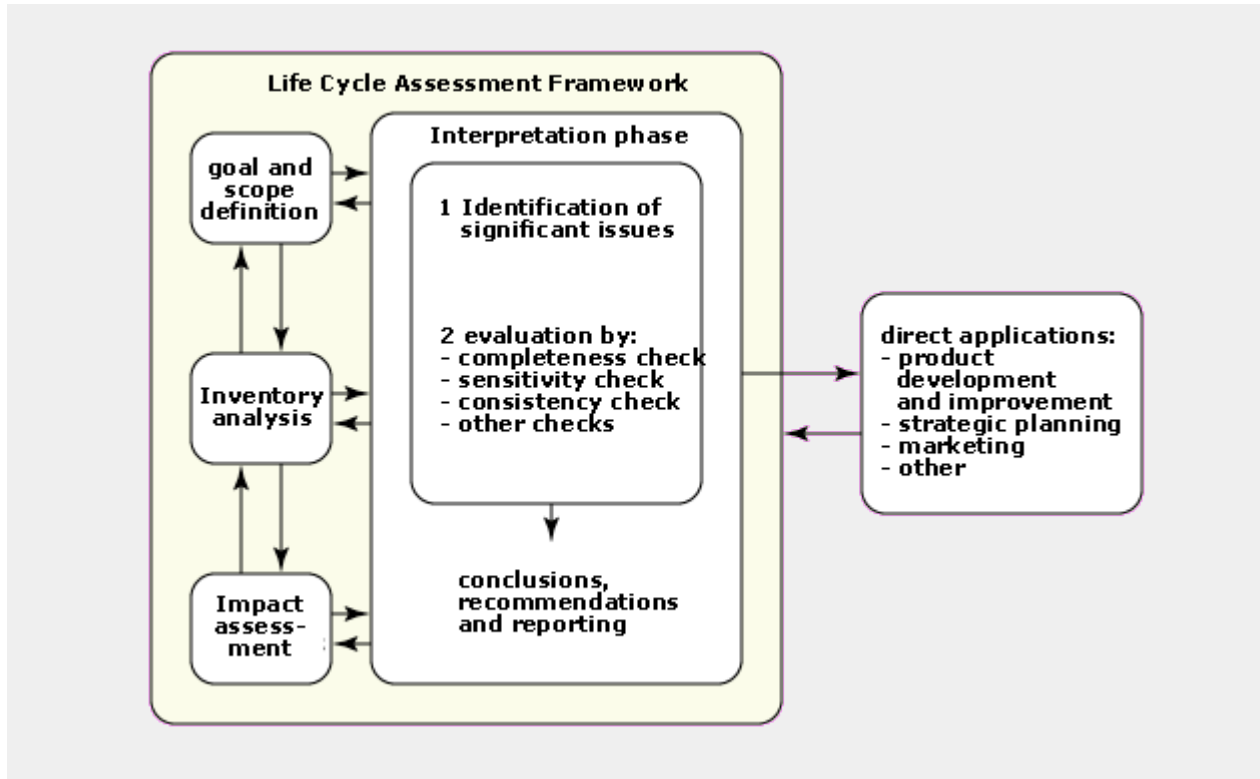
Life Cycle Assessment Framework

goal and scope definition

Inventory analysis

Impact assessment

Interpretation phase

1 Identification of significant issues

2 evaluation by:
- completeness check
- sensitivity check
- consistency check
- other checks

conclusions, recommendations and reporting

direct applications:
- product development and improvement
- strategic planning
- marketing
- other